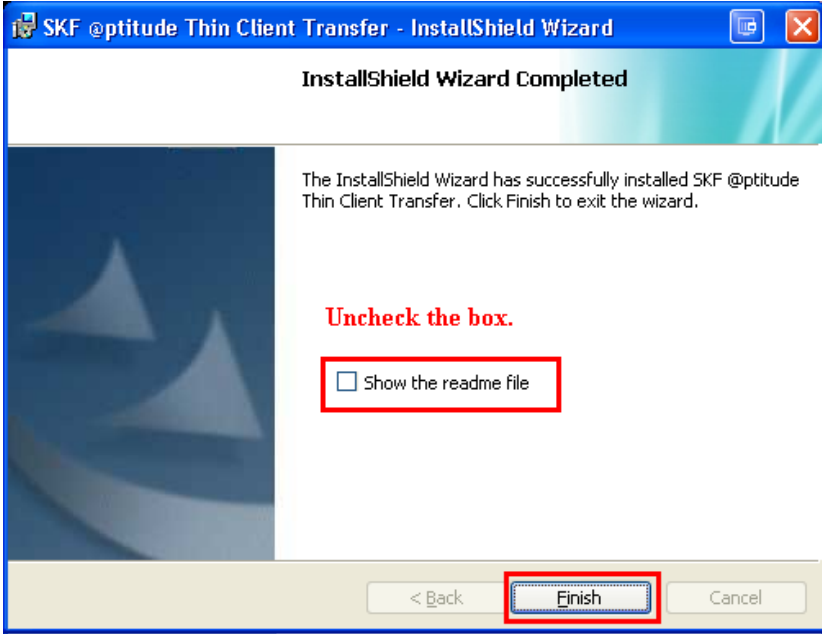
SKF @ptitude Thin Client Transfer - InstallShield Wizard

InstallShield Wizard Completed

The InstallShield Wizard has successfully installed SKF @ptitude Thin Client Transfer. Click Finish to exit the wizard.

Uncheck the box.

Show the readme file

< Back

Finish

Cancel